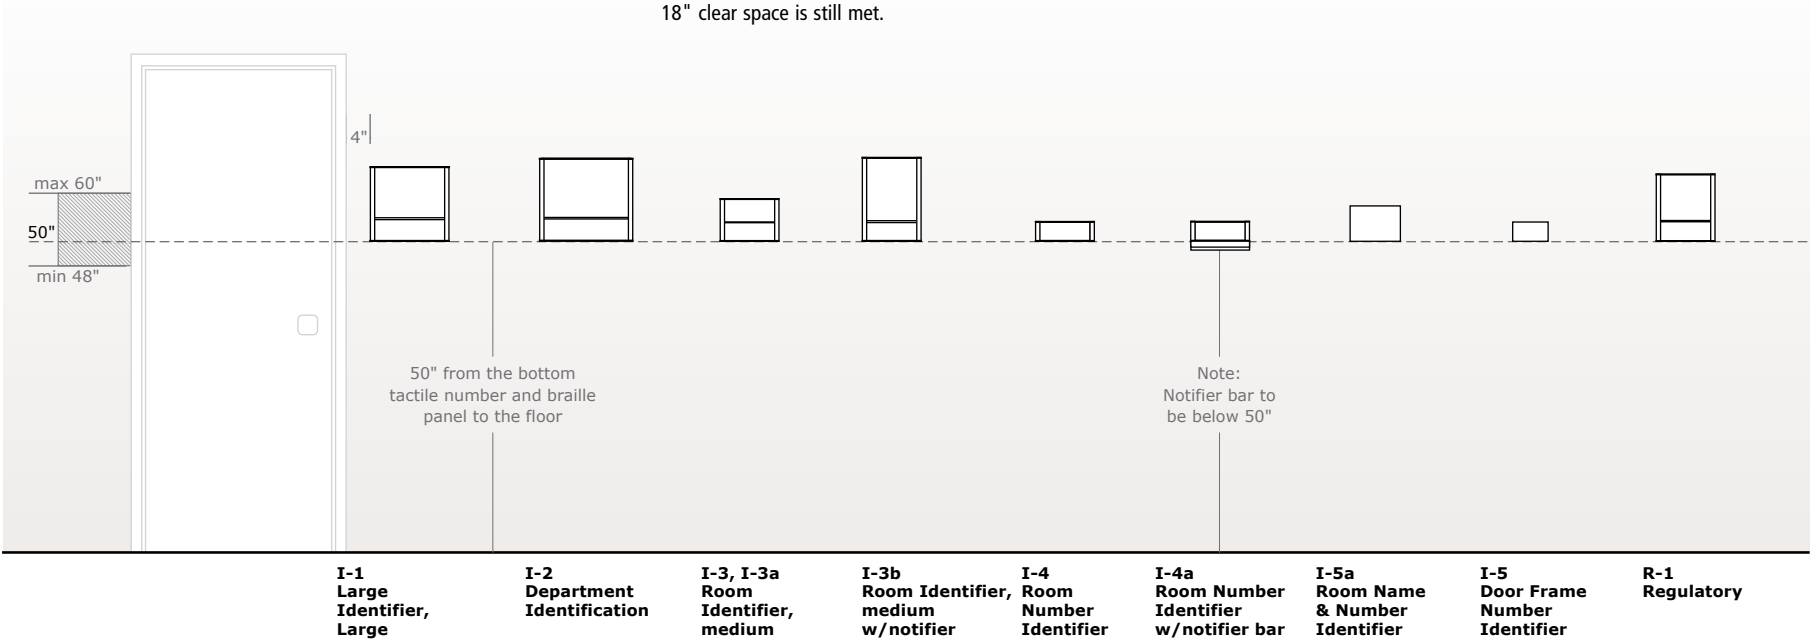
18" clear space is still met.

4"

max 60"

50"

min 48"

50" from the bottom tactile number and braille panel to the floor

Note: Notifier bar to be below 50"

I-1
Large Identifier, Large

I-2
Department Identification

I-3, I-3a
Room Identifier, medium

I-3b
Room Identifier, medium w/notifier

I-4
Room Number Identifier

I-4a
Room Number Identifier w/notifier bar

I-5a
Room Name & Number Identifier

I-5
Door Frame Number Identifier

R-1
Regulatory